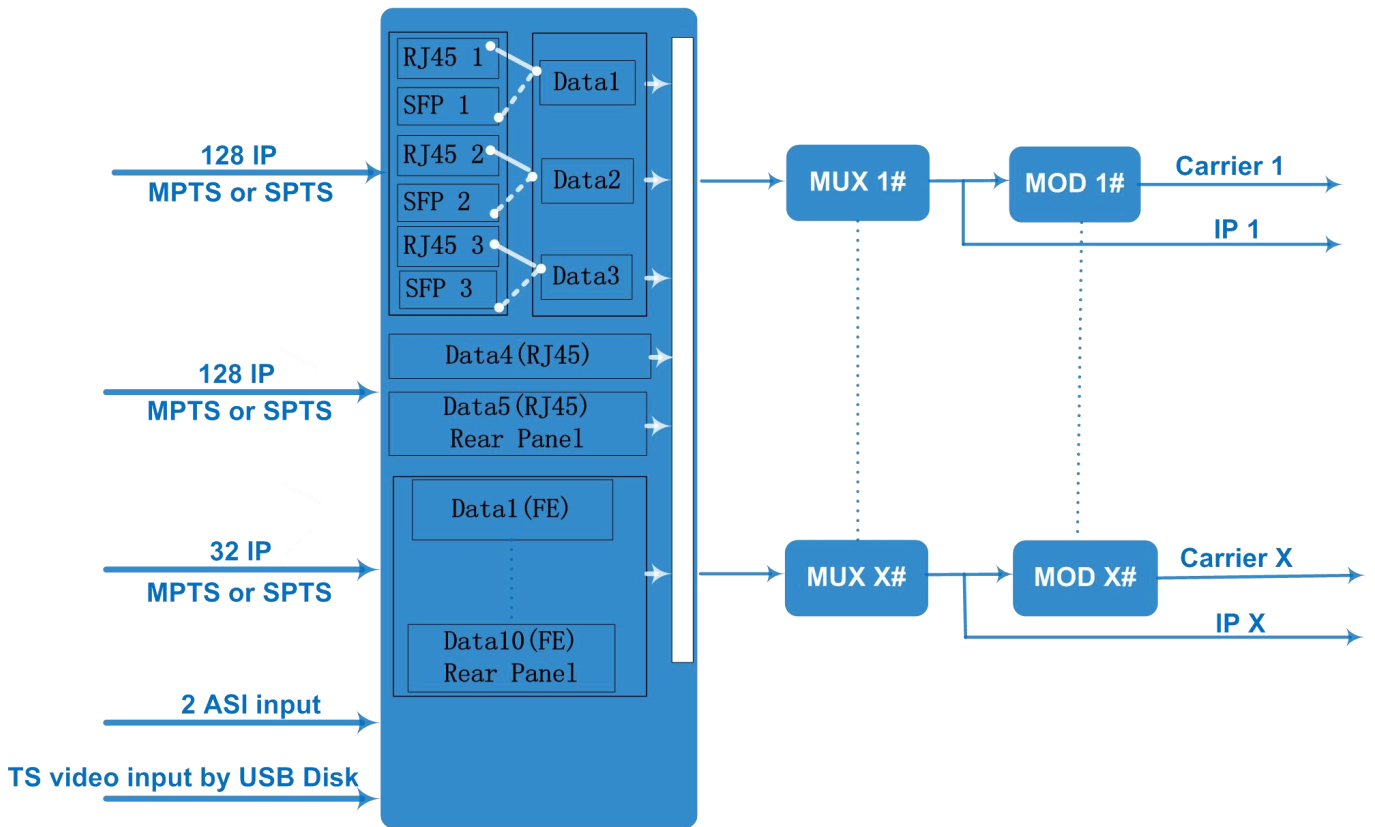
128 IP
MPTS or SPTS

RJ45 1
SFP 1
RJ45 2
SFP 2
RJ45 3
SFP 3

Data1
Data2
Data3

Data4(RJ45)

128 IP
MPTS or SPTS

Data5(RJ45)
Rear Panel

32 IP
MPTS or SPTS

Data1(FE)

Data10(FE)
Rear Panel

2 ASI input

TS video input by USB Disk

MUX 1#
MOD 1#
Carrier 1
IP 1

MUX X#
MOD X#
Carrier X
IP X